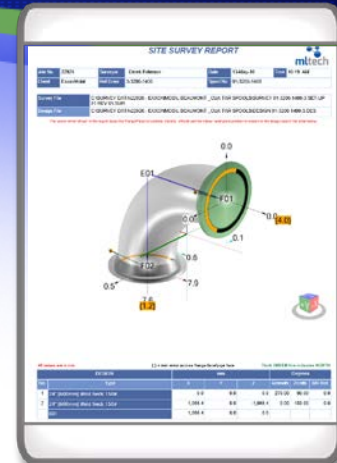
SITE SURVEY REPORT

mltech

| Job No. | 22821 | Surveyor | Derek Robinson | Date | 15-May-08 | Time | 10:15 AM |
|---|---|---|---|---|---|---|---|
| Client | ExxonMobil | Ref / Line | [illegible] | Spool No. | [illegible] | | |

| Survey File | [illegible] |
|---|---|
| Design File | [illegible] |

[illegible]

0.0

E01

F01

0.0

-0.0

(4.0)

0.1

F02

0.5

-7.9

7.6

(1.2)

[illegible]

| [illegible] | | | | | | | |
|---|---|---|---|---|---|---|---|
| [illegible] | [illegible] | | | | | | |
| 1 | 24" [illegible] | 0.0 | 0.0 | 0.0 | 270.00 | 90.00 | 0.0 |
| 2 | 24" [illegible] | 1,300.4 | 0.0 | 1,308.4 | 0.02 | 180.00 | 0.0 |
| | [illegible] | 1,300.4 | 0.0 | 0.0 | | | |